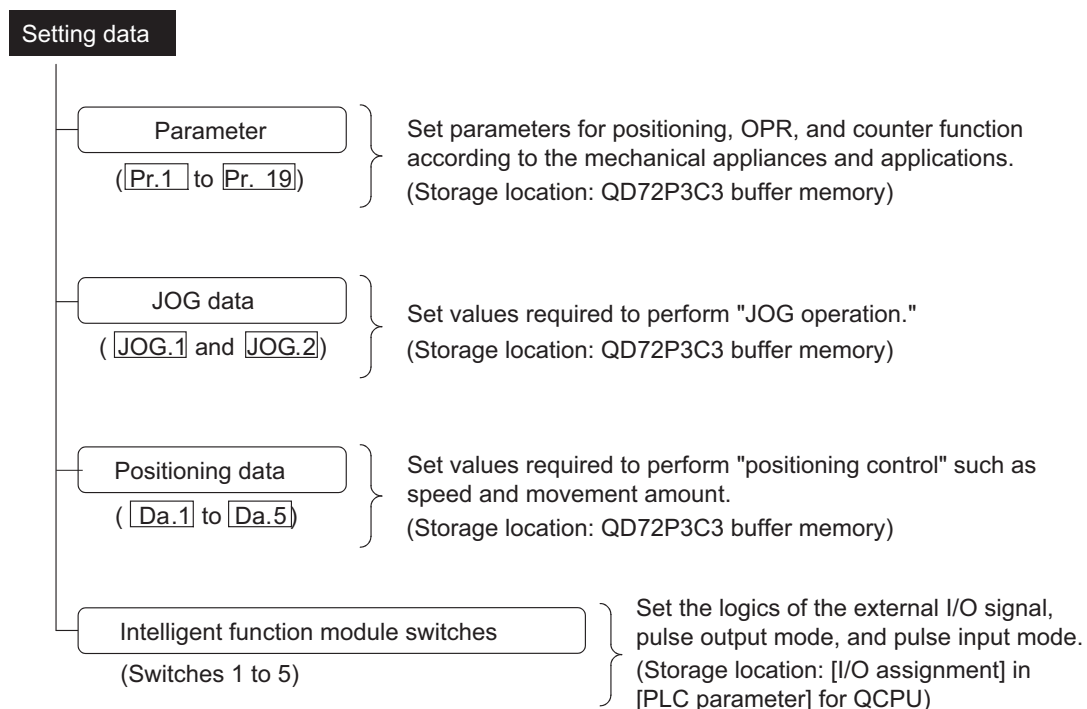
Setting data

Parameter
(Pr.1 to Pr. 19)

Set parameters for positioning, OPR, and counter function according to the mechanical appliances and applications.
(Storage location: QD72P3C3 buffer memory)

JOG data
( JOG.1 and JOG.2)

Set values required to perform "JOG operation."
(Storage location: QD72P3C3 buffer memory)

Positioning data
( Da.1 to Da.5)

Set values required to perform "positioning control" such as speed and movement amount.
(Storage location: QD72P3C3 buffer memory)

Intelligent function module switches
(Switches 1 to 5)

Set the logics of the external I/O signal, pulse output mode, and pulse input mode.
(Storage location: [I/O assignment] in [PLC parameter] for QCPU)